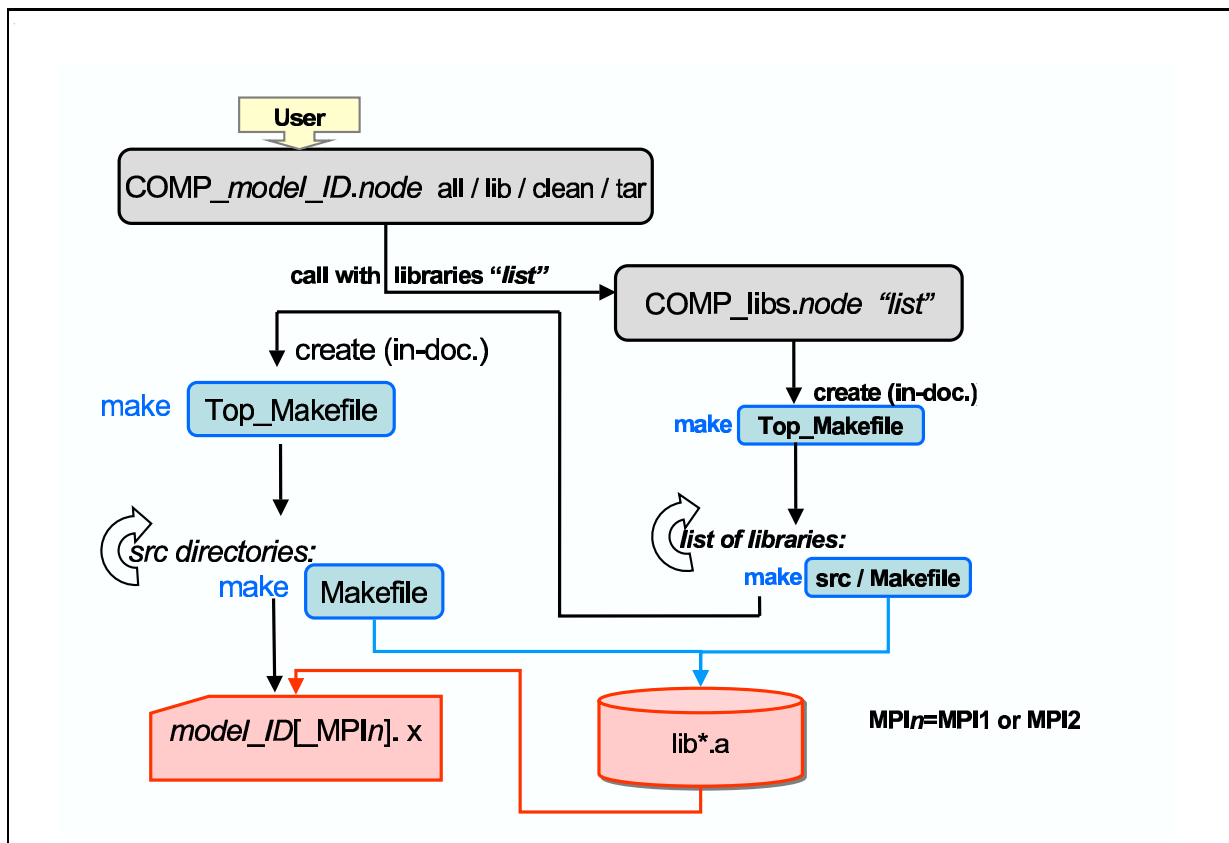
User

COMP_*model_ID*.*node* all / lib / clean / tar

call with libraries "*list*"

COMP_libs.*node* "*list*"

create (in-doc.)

make Top_Makefile

create (in-doc.)

make Top_Makefile

*src directories:*

make Makefile

*list of libraries:*

make src / Makefile

*model_ID*[_MPI*n*]. x

lib*.a

MPI*n*=MPI1 or MPI2